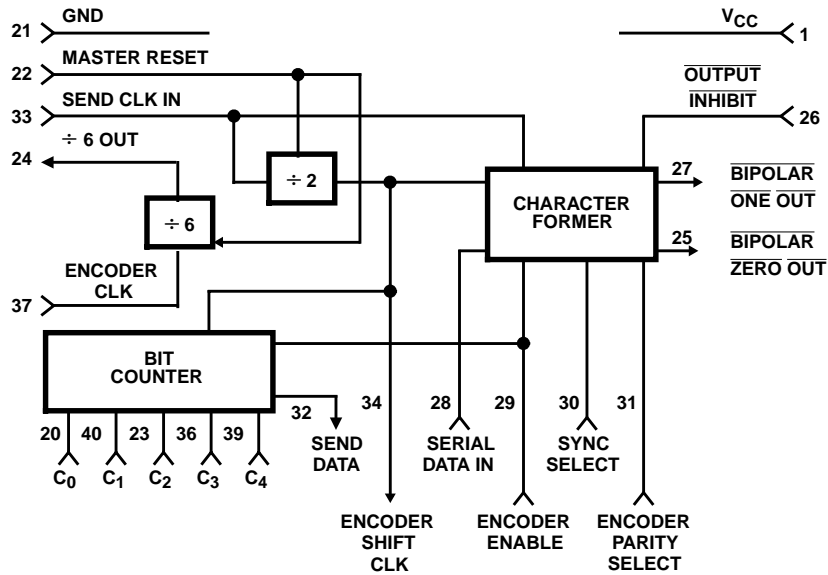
21 GND

$V_{CC}$ 1

22 MASTER RESET

$\overline{OUTPUT}$
$\overline{INHIBIT}$ 26

33 SEND CLK IN

÷ 6 OUT
24

÷ 2

CHARACTER FORMER

27 $\overline{BIPOLAR}$
$\overline{ONE}$ $\overline{OUT}$

÷ 6

25 $\overline{BIPOLAR}$
$\overline{ZERO}$ $\overline{OUT}$

ENCODER CLK
37

BIT COUNTER

20 40 23 36 39
$C_0$ $C_1$ $C_2$ $C_3$ $C_4$

32 SEND DATA

34 ENCODER SHIFT CLK

28 SERIAL DATA IN

29 ENCODER ENABLE

30 SYNC SELECT

31 ENCODER PARITY SELECT